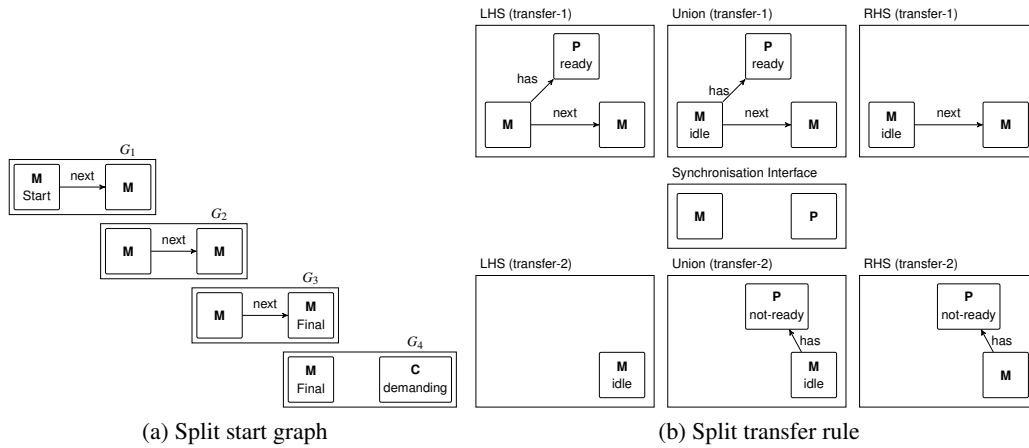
$G_1$

M
Start

next

M

$G_2$

M

next

M

$G_3$

M

next

M
Final

$G_4$

M
Final

C
demanding

(a) Split start graph

LHS (transfer-1)

P
ready

has

M

next

M

Union (transfer-1)

P
ready

has

M
idle

next

M

RHS (transfer-1)

M
idle

next

M

Synchronisation Interface

M

P

LHS (transfer-2)

M
idle

Union (transfer-2)

P
not-ready

has

M
idle

RHS (transfer-2)

P
not-ready

has

M

(b) Split transfer rule